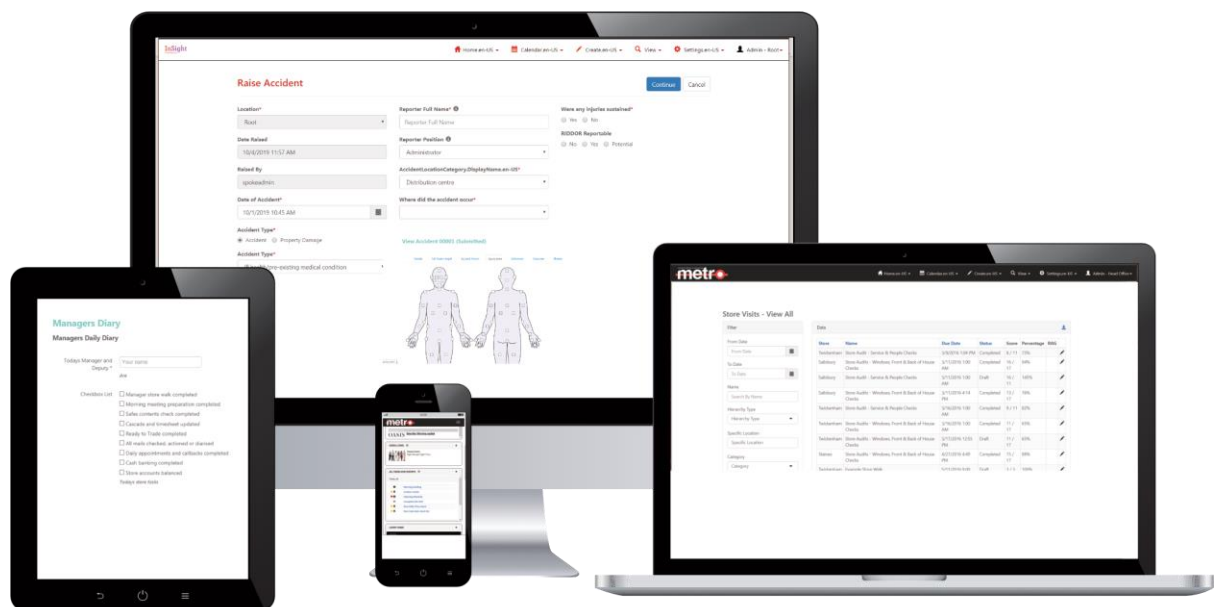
InSight

Home.en-US ▾ Calendar.en-US ▾ Create.en-US ▾ View ▾ Settings.en-US ▾ Admin - Root ▾

Raise Accident

Continue Cancel

Location*
Root

Date Raised
10/4/2019 11:57 AM

Raised By
spokeadmin

Date of Accident*
10/1/2019 10:45 AM

Accident Type*
Accident Property Damage

Accident Type*
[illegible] pre-existing medical condition

Reporter Full Name*
Reporter Full Name

Reporter Position
Administrator

AccidentLocationCategory.DisplayName.en-US*
Distribution centre

Where did the accident occur*

View Accident 00001 (Submitted)

Were any injuries sustained*
Yes No

RIDDOR Reportable
No Yes Potential

Managers Diary
Managers Daily Diary

Todays Manager and Deputy *
Your name
Joe

Checklists List
Manager store walk completed
Morning meeting preparation completed
Sales contents check completed
Cascade and timesheet updated
Ready to Trade completed
All mails checked, actioned or diarised
Daily appointments and callbacks completed
Cash banking completed
Store accounts balanced
Todays store tasks

metro

metro

Home.en-US ▾ Calendar.en-US ▾ Create.en-US ▾ View ▾ Settings.en-US ▾ Admin - Head Office ▾

Store Visits - View All

Filter
From Date
From Date
To Date
To Date
Name
Search By Name
Hierarchy Type
Hierarchy Type
Specific Location
Specific Location
Category
Category

Data

| Store | Name | Due Date | Status | Score | Percentage | RAG |
|---|---|---|---|---|---|---|
| Twickenham | Store Audits - Service & People Checks | 3/9/2016 1:00 PM | Completed | 2 / 11 | 17% | |
| Salisbury | Store Audits - Windows, Front & Back of House Checks | 3/11/2016 1:00 AM | Completed | 16 / 17 | 94% | |
| Salisbury | Store Audits - Service & People Checks | 3/11/2016 1:00 AM | Draft | 16 / 17 | 100% | |
| Salisbury | Store Audits - Windows, Front & Back of House Checks | 3/11/2016 4:14 PM | Completed | 13 / 17 | 76% | |
| Twickenham | Store Audits - Service & People Checks | 3/16/2016 1:00 AM | Completed | 5 / 11 | 63% | |
| Salisbury | Store Audits - Windows, Front & Back of House Checks | 3/16/2016 1:00 AM | Completed | 11 / 17 | 65% | |
| Twickenham | Store Audits - Windows, Front & Back of House Checks | 3/17/2016 12:55 PM | Draft | 11 / 17 | 65% | |
| Staines | Store Audits - Windows, Front & Back of House Checks | 4/27/2016 6:00 AM | Completed | 15 / 17 | 88% | |
| Twickenham | Example Store Walk | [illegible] | Draft | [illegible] | 100% | |